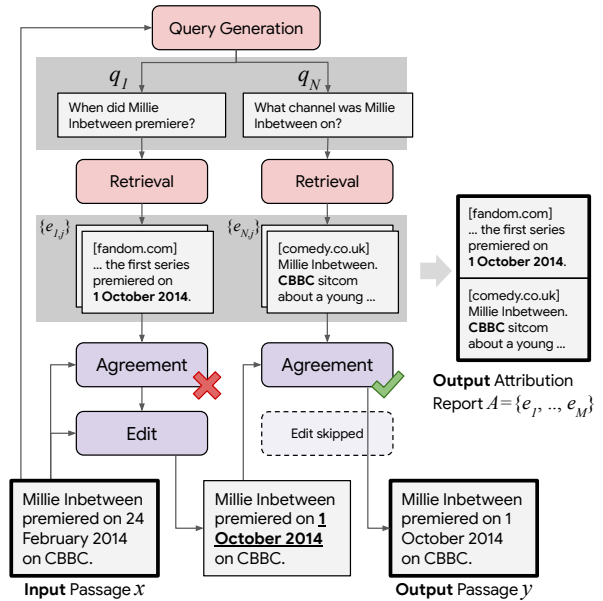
Query Generation

$q_1$

When did Millie Inbetween premiere?

$q_N$

What channel was Millie Inbetween on?

Retrieval

Retrieval

$\{e_{1,j}\}$

[fandom.com] ... the first series premiered on **1 October 2014**.

$\{e_{N,j}\}$

[comedy.co.uk] Millie Inbetween. **CBBC** sitcom about a young ...

[fandom.com] ... the first series premiered on **1 October 2014**.

[comedy.co.uk] Millie Inbetween. **CBBC** sitcom about a young ...

Agreement

Agreement

**Output** Attribution Report $A = \{e_1, ..., e_M\}$

Edit

Edit skipped

Millie Inbetween premiered on 24 February 2014 on CBBC.

**Input** Passage $x$

Millie Inbetween premiered on **1 October 2014** on CBBC.

Millie Inbetween premiered on 1 October 2014 on CBBC.

**Output** Passage $y$